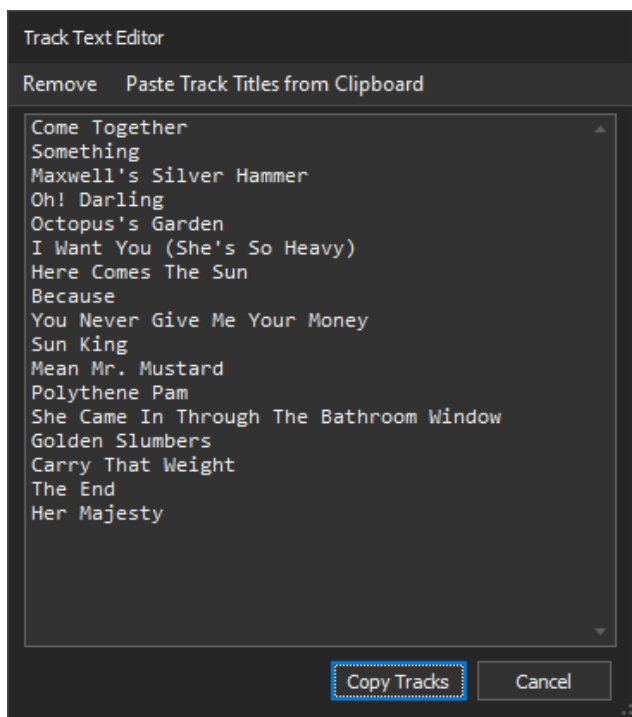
Track Text Editor

Remove Paste Track Titles from Clipboard

Come Together
Something
Maxwell's Silver Hammer
Oh! Darling
Octopus's Garden
I Want You (She's So Heavy)
Here Comes The Sun
Because
You Never Give Me Your Money
Sun King
Mean Mr. Mustard
Polythene Pam
She Came In Through The Bathroom Window
Golden Slumbers
Carry That Weight
The End
Her Majesty

Copy Tracks Cancel